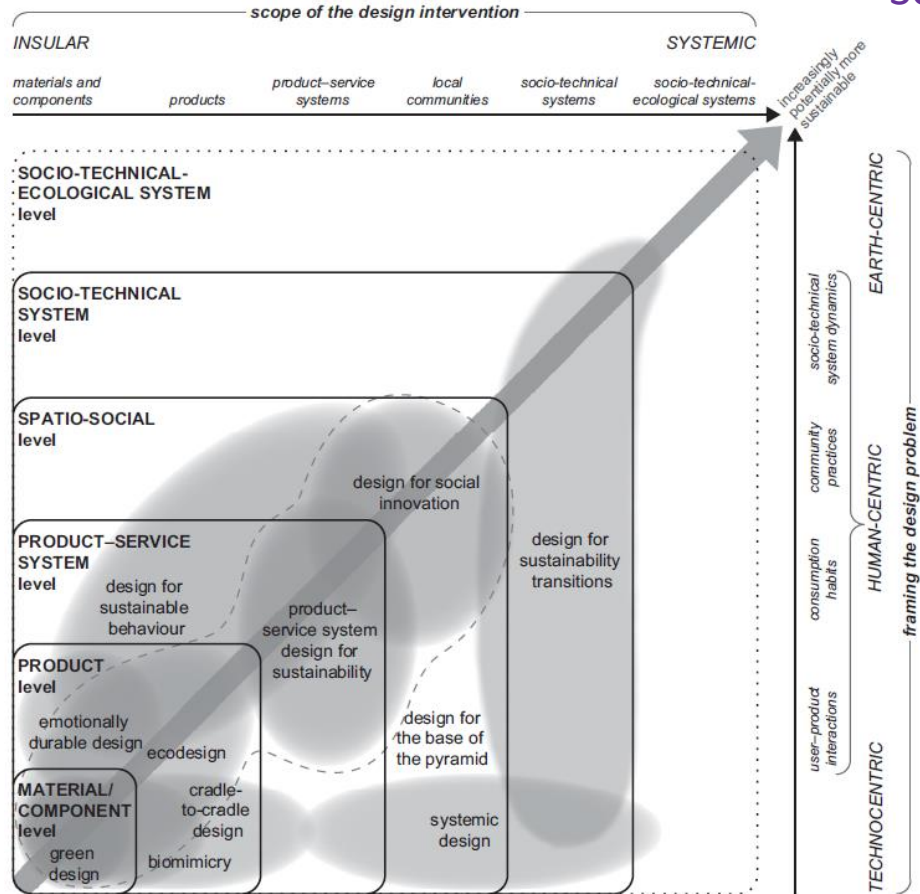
scope of the design intervention

INSULAR

SYSTEMIC

materials and components

products

product–service systems

local communities

socio-technical systems

socio-technical-ecological systems

increasingly potentially more sustainable

SOCIO-TECHNICAL-ECOLOGICAL SYSTEM level

SOCIO-TECHNICAL SYSTEM level

SPATIO-SOCIAL level

PRODUCT–SERVICE SYSTEM level

PRODUCT level

MATERIAL/ COMPONENT level

design for social innovation

design for sustainability transitions

design for sustainable behaviour

product–service system design for sustainability

emotionally durable design

ecodesign

design for the base of the pyramid

cradle-to-cradle design

systemic design

green design

biomimicry

EARTH-CENTRIC

HUMAN-CENTRIC

TECHNOCENTRIC

socio-technical system dynamics

community practices

consumption habits

user–product interactions

framing the design problem